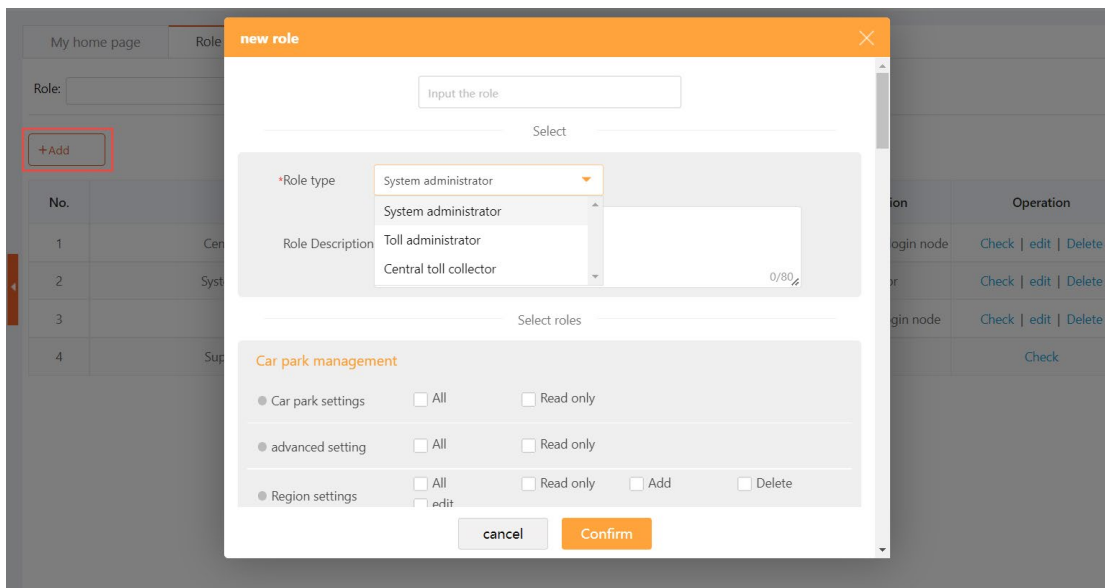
My home page
Role
Role:
+Add

| No. | | ion | Operation |
|---|---|---|---|
| 1 | Cen | ogin node | Check \| edit \| Delete |
| 2 | Syst | or | Check \| edit \| Delete |
| 3 | | gin node | Check \| edit \| Delete |
| 4 | Sup | | Check |

new role

Input the role

Select

*Role type
System administrator
System administrator
Toll administrator
Central toll collector
Role Description
0/80

Select roles

Car park management

Car park settings
All
Read only

advanced setting
All
Read only

Region settings
All
Read only
Add
Delete
edit

cancel
Confirm